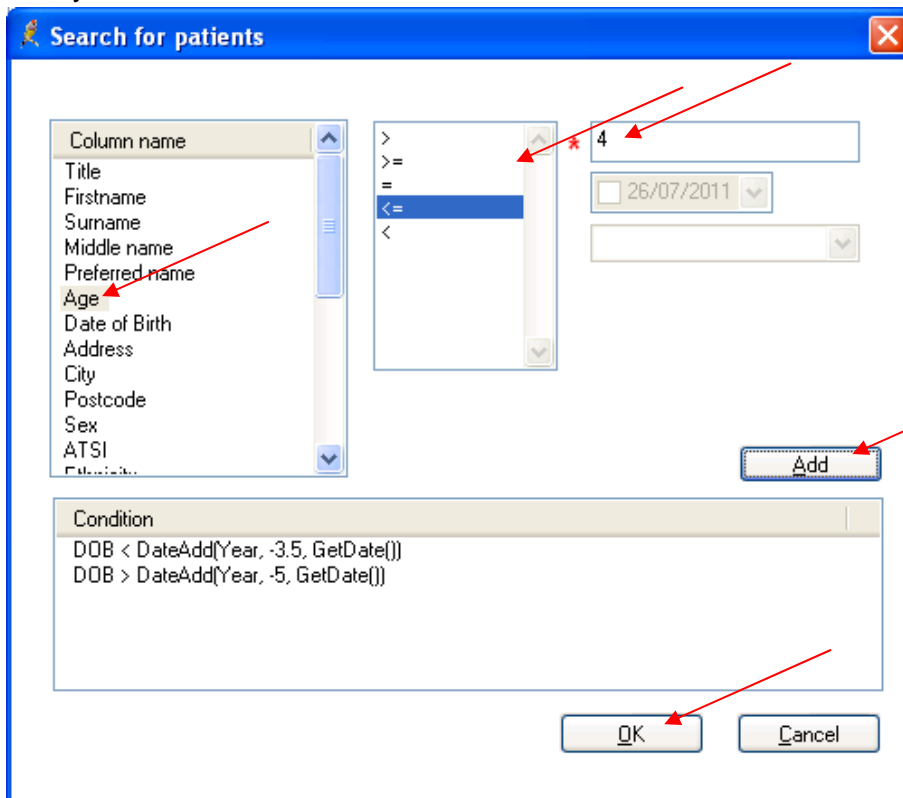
Search for patients

Column name
Title
Firstname
Surname
Middle name
Preferred name
Age
Date of Birth
Address
City
Postcode
Sex
ATSI
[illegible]

>
>=
=
<=
<

*
4

26/07/2011

Add

Condition
DOB < DateAdd(Year, -3.5, GetDate())
DOB > DateAdd(Year, -5, GetDate())

OK
Cancel